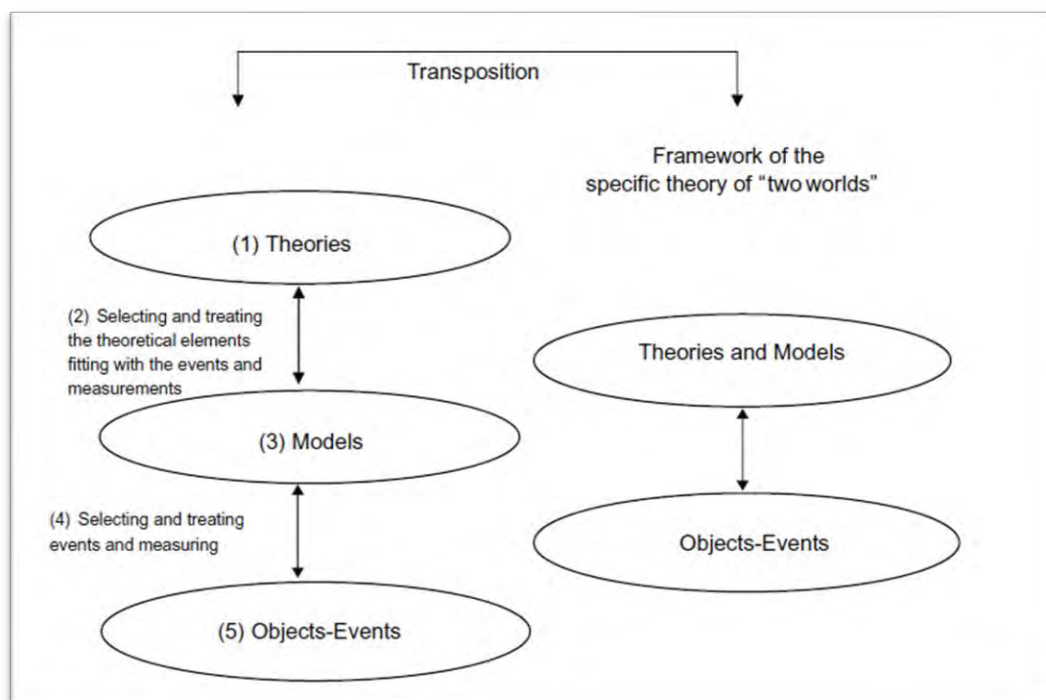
Transposition

Framework of the specific theory of "two worlds"

(1) Theories

(2) Selecting and treating the theoretical elements fitting with the events and measurements

(3) Models

(4) Selecting and treating events and measuring

(5) Objects-Events

Theories and Models

Objects-Events